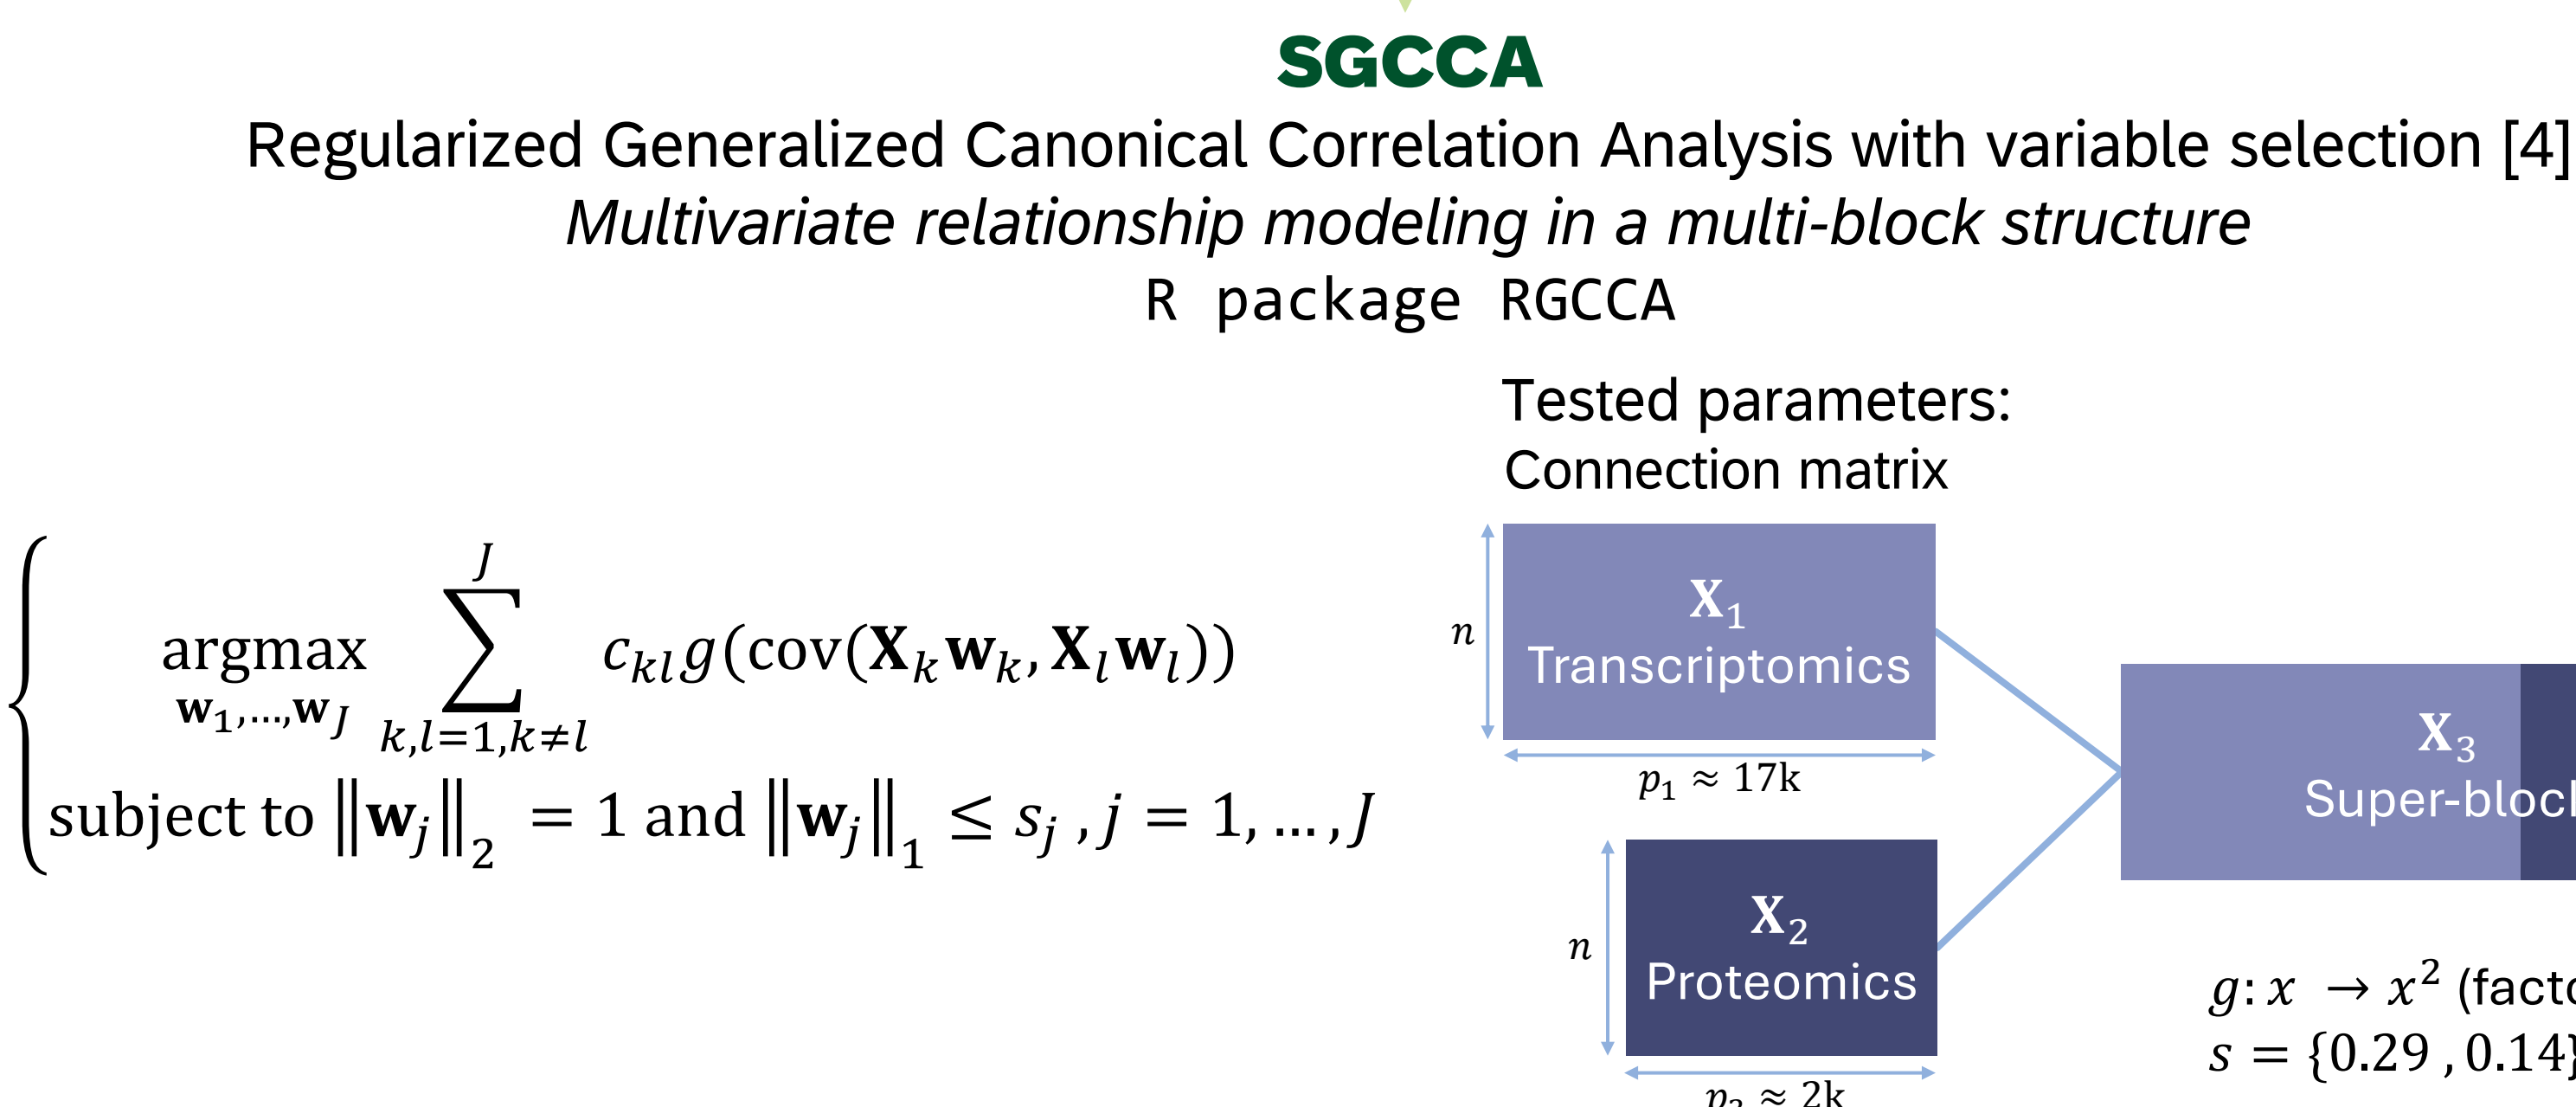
SGCCA

Regularized Generalized Canonical Correlation Analysis with variable selection [4]

*Multivariate relationship modeling in a multi-block structure*

R package RGCCA

Tested parameters:

Connection matrix

$\begin{cases} \underset{\mathbf{w}_1,\ldots,\mathbf{w}_J}{\text{argmax}} \sum_{k,l=1,k\neq l}^{J} c_{kl}\, g(\text{cov}(\mathbf{X}_k\mathbf{w}_k, \mathbf{X}_l\mathbf{w}_l)) \\ \text{subject to } \|\mathbf{w}_j\|_2 = 1 \text{ and } \|\mathbf{w}_j\|_1 \leq s_j\ , j = 1, \ldots, J \end{cases}$

$n$

$\mathbf{X}_1$
Transcriptomics

$p_1 \approx 17\text{k}$

$n$

$\mathbf{X}_2$
Proteomics

$p_2 \approx 2\text{k}$

$\mathbf{X}_3$
Super-bloc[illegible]

$g: x \rightarrow x^2$ (fact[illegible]

$s = \{0.29 , 0.14$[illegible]